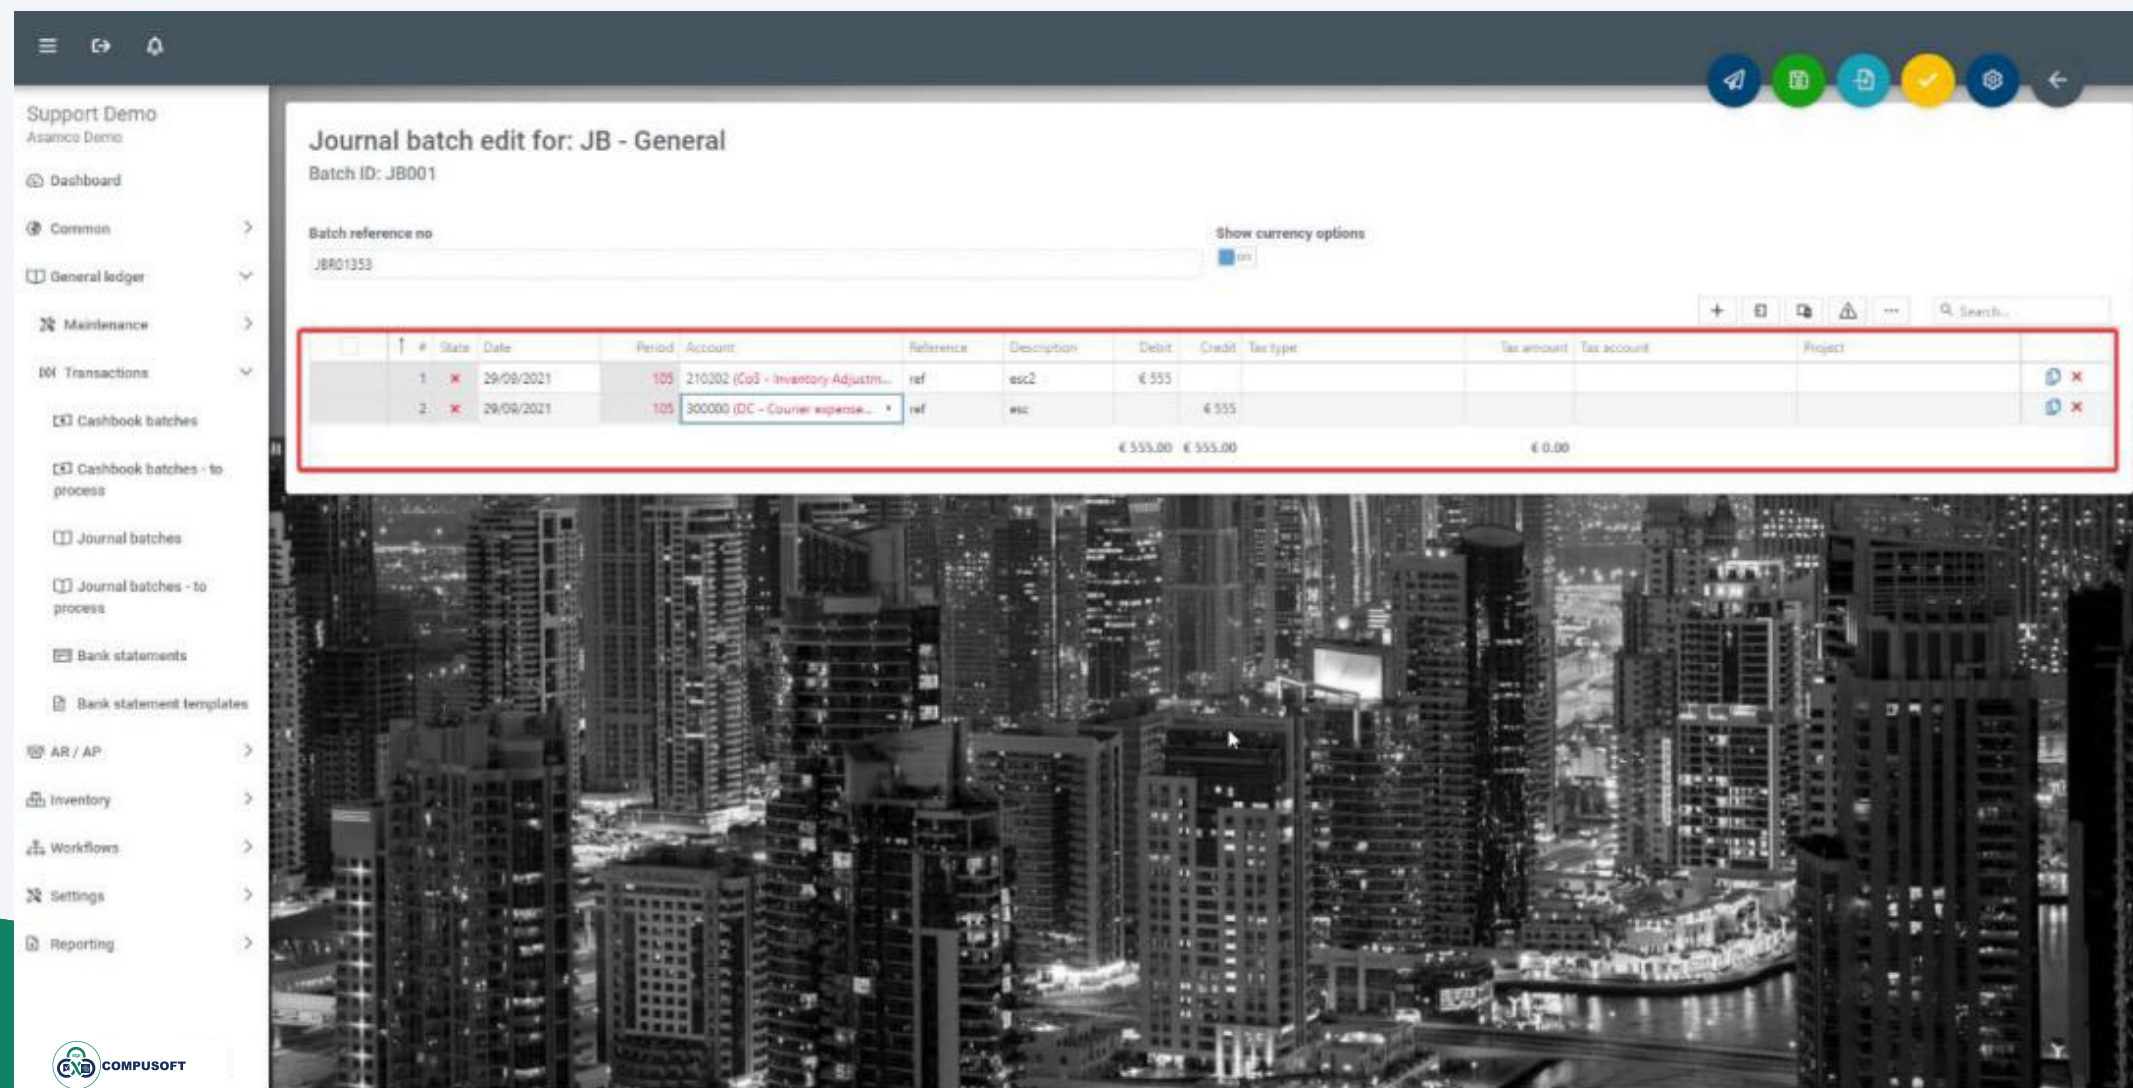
Support Demo
Asamco Demo

Dashboard
Common
General ledger
Maintenance
Transactions
Cashbook batches
Cashbook batches - to process
Journal batches
Journal batches - to process
Bank statements
Bank statement templates
AR / AP
Inventory
Workflows
Settings
Reporting

COMPUSOFT

Journal batch edit for: JB - General
Batch ID: JB001

Batch reference no
JBR01353

Show currency options

Search...

| | # | State | Date | Period | Account | Reference | Description | Debit | Credit | Tax type | Tax amount | Tax account | Project |
|---|---|---|---|---|---|---|---|---|---|---|---|---|---|
| | 1 | × | 29/09/2021 | 105 | 210202 (CoS - Inventory Adjustm... | ref | esc2 | € 555 | | | | | |
| | 2 | × | 29/09/2021 | 105 | 300000 (DC - Courier expense... | ref | esc | | € 555 | | | | |
| | | | | | | | | € 555.00 | € 555.00 | | € 0.00 | | |